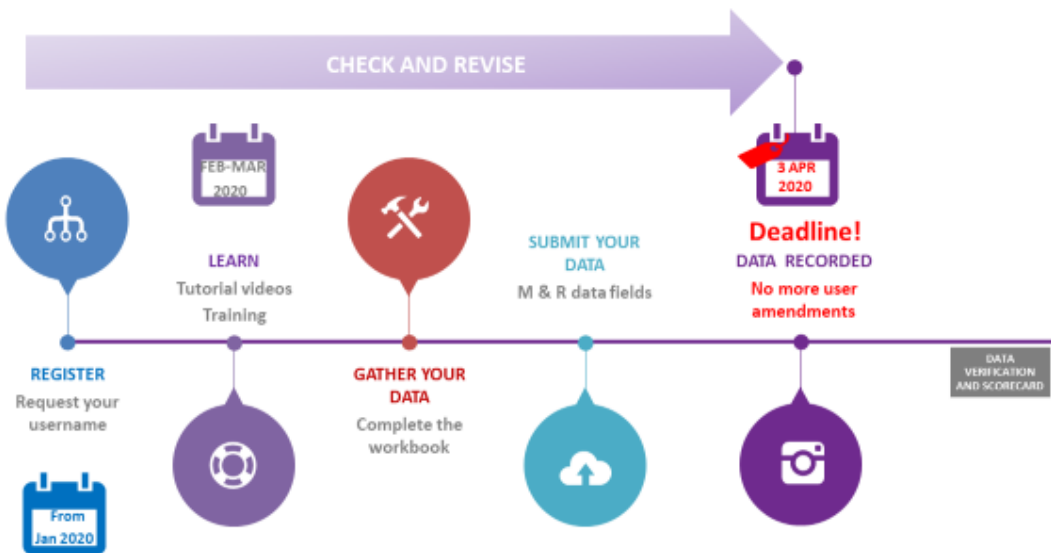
CHECK AND REVISE

FEB-MAR 2020

3 APR 2020

Deadline!

DATA RECORDED

No more user amendments

LEARN

Tutorial videos

Training

SUBMIT YOUR DATA

M & R data fields

REGISTER

Request your username

GATHER YOUR DATA

Complete the workbook

DATA VERIFICATION AND SCORECARD

From Jan 2020